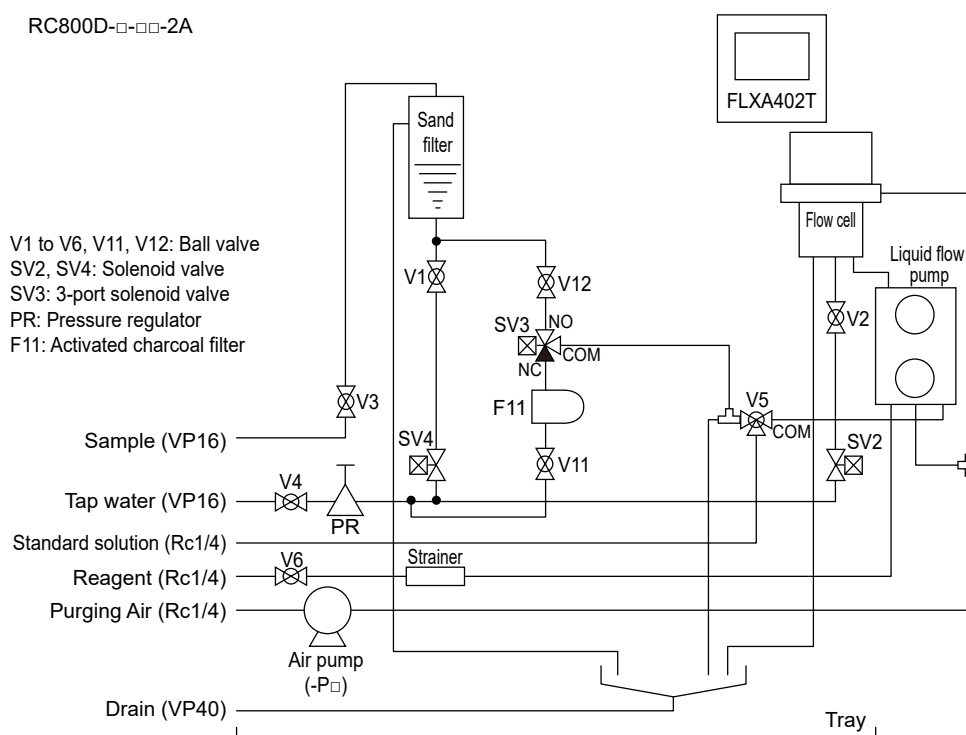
RC800D-□-□□-2A

FLXA402T

Sand filter

Flow cell

Liquid flow pump

V1 to V6, V11, V12: Ball valve
SV2, SV4: Solenoid valve
SV3: 3-port solenoid valve
PR: Pressure regulator
F11: Activated charcoal filter

V1
V12
V2
SV3
NO
COM
NC
V3
F11
V5
COM
SV4
V11
SV2

Sample (VP16)
V4
Tap water (VP16)
PR
Standard solution (Rc1/4)
V6
Strainer
Reagent (Rc1/4)
Purging Air (Rc1/4)
Air pump
(-P□)
Drain (VP40)
Tray